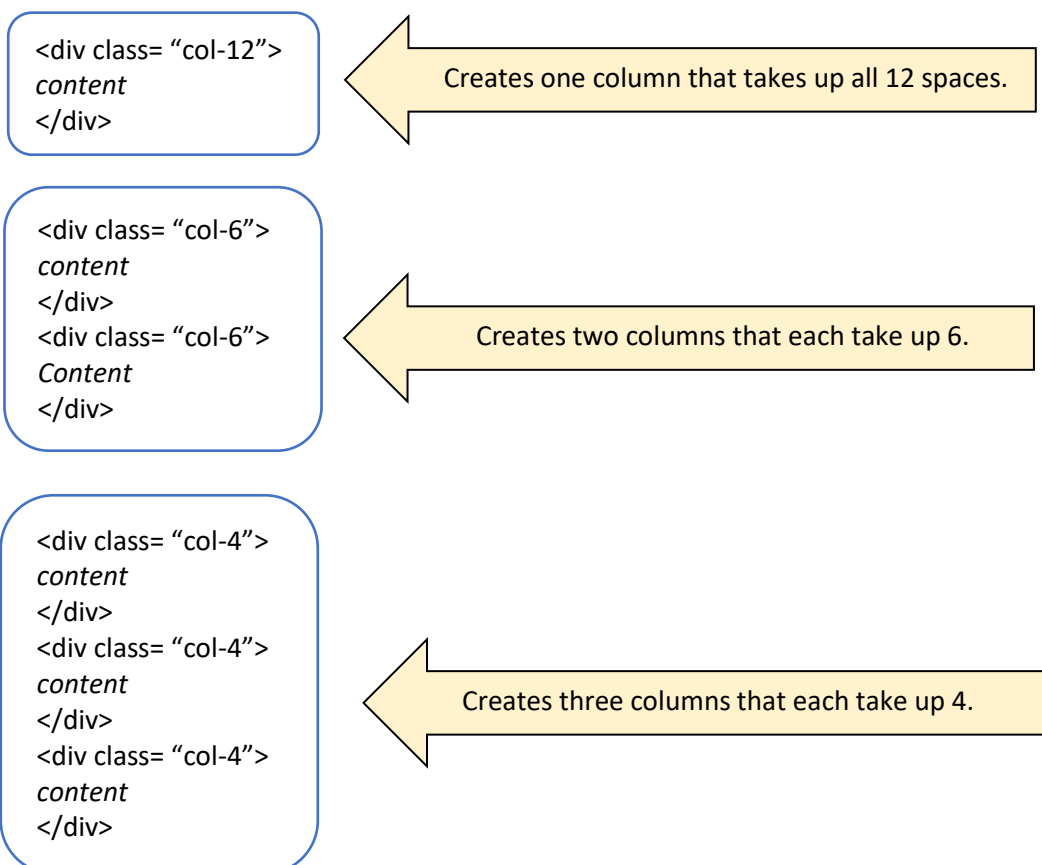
<div class= “col-12”>
*content*
</div>

Creates one column that takes up all 12 spaces.

<div class= “col-6”>
*content*
</div>
<div class= “col-6”>
*Content*
</div>

Creates two columns that each take up 6.

<div class= “col-4”>
*content*
</div>
<div class= “col-4”>
*content*
</div>
<div class= “col-4”>
*content*
</div>

Creates three columns that each take up 4.